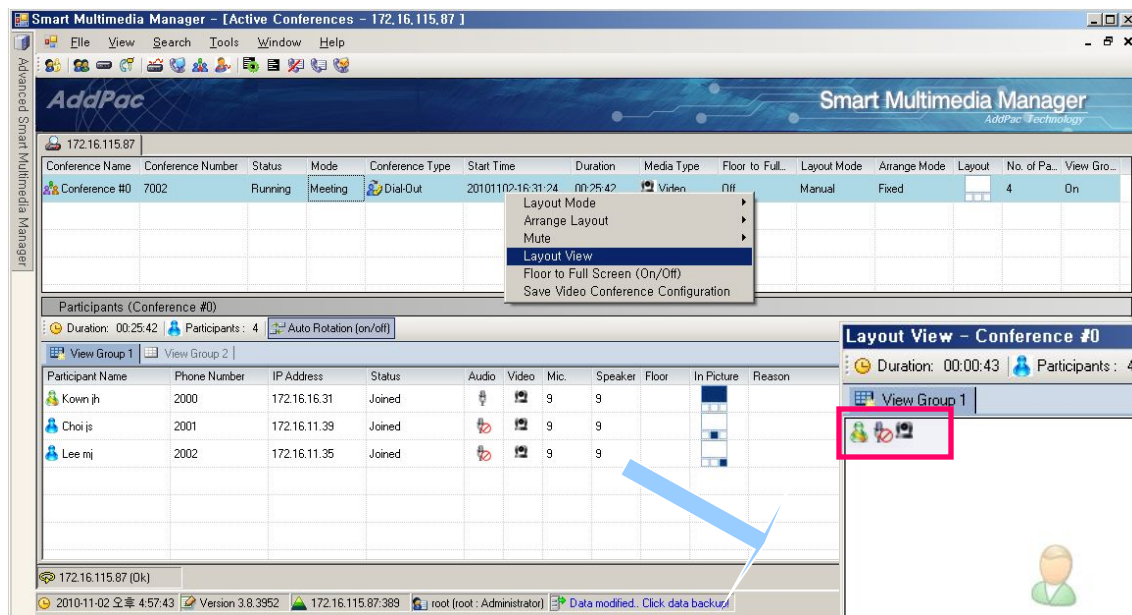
Smart Multimedia Manager - [Active Conferences - 172.16.115.87 ]

File View Search Tools Window Help

Advanced Smart Multimedia Manager

AddPac

Smart Multimedia Manager
AddPac Technology

172.16.115.87

| Conference Name | Conference Number | Status | Mode | Conference Type | Start Time | Duration | Media Type | Floor to Full... | Layout Mode | Arrange Mode | Layout | No. of Pa... | View Gro... |
|---|---|---|---|---|---|---|---|---|---|---|---|---|---|
| Conference #0 | 7002 | Running | Meeting | Dial-Out | 20101102-16:31:24 | 00:25:42 | Video | Off | Manual | Fixed | | 4 | On |

Layout Mode
Arrange Layout
Mute
Layout View
Floor to Full Screen (On/Off)
Save Video Conference Configuration

Participants (Conference #0)

Duration: 00:25:42 | Participants : 4 | Auto Rotation (on/off)

View Group 1 | View Group 2

| Participant Name | Phone Number | IP Address | Status | Audio | Video | Mic. | Speaker | Floor | In Picture | Reason |
|---|---|---|---|---|---|---|---|---|---|---|
| Kown jh | 2000 | 172.16.16.31 | Joined | | | 9 | 9 | | | |
| Choi js | 2001 | 172.16.11.39 | Joined | | | 9 | 9 | | | |
| Lee mj | 2002 | 172.16.11.35 | Joined | | | 9 | 9 | | | |

Layout View - Conference #0

Duration: 00:00:43 | Participants : 4

View Group 1

172.16.115.87 (Ok)

2010-11-02 오후 4:57:43 | Version 3.8.3952 | 172.16.115.87:389 | root (root : Administrator) | Data modified.. Click data backup